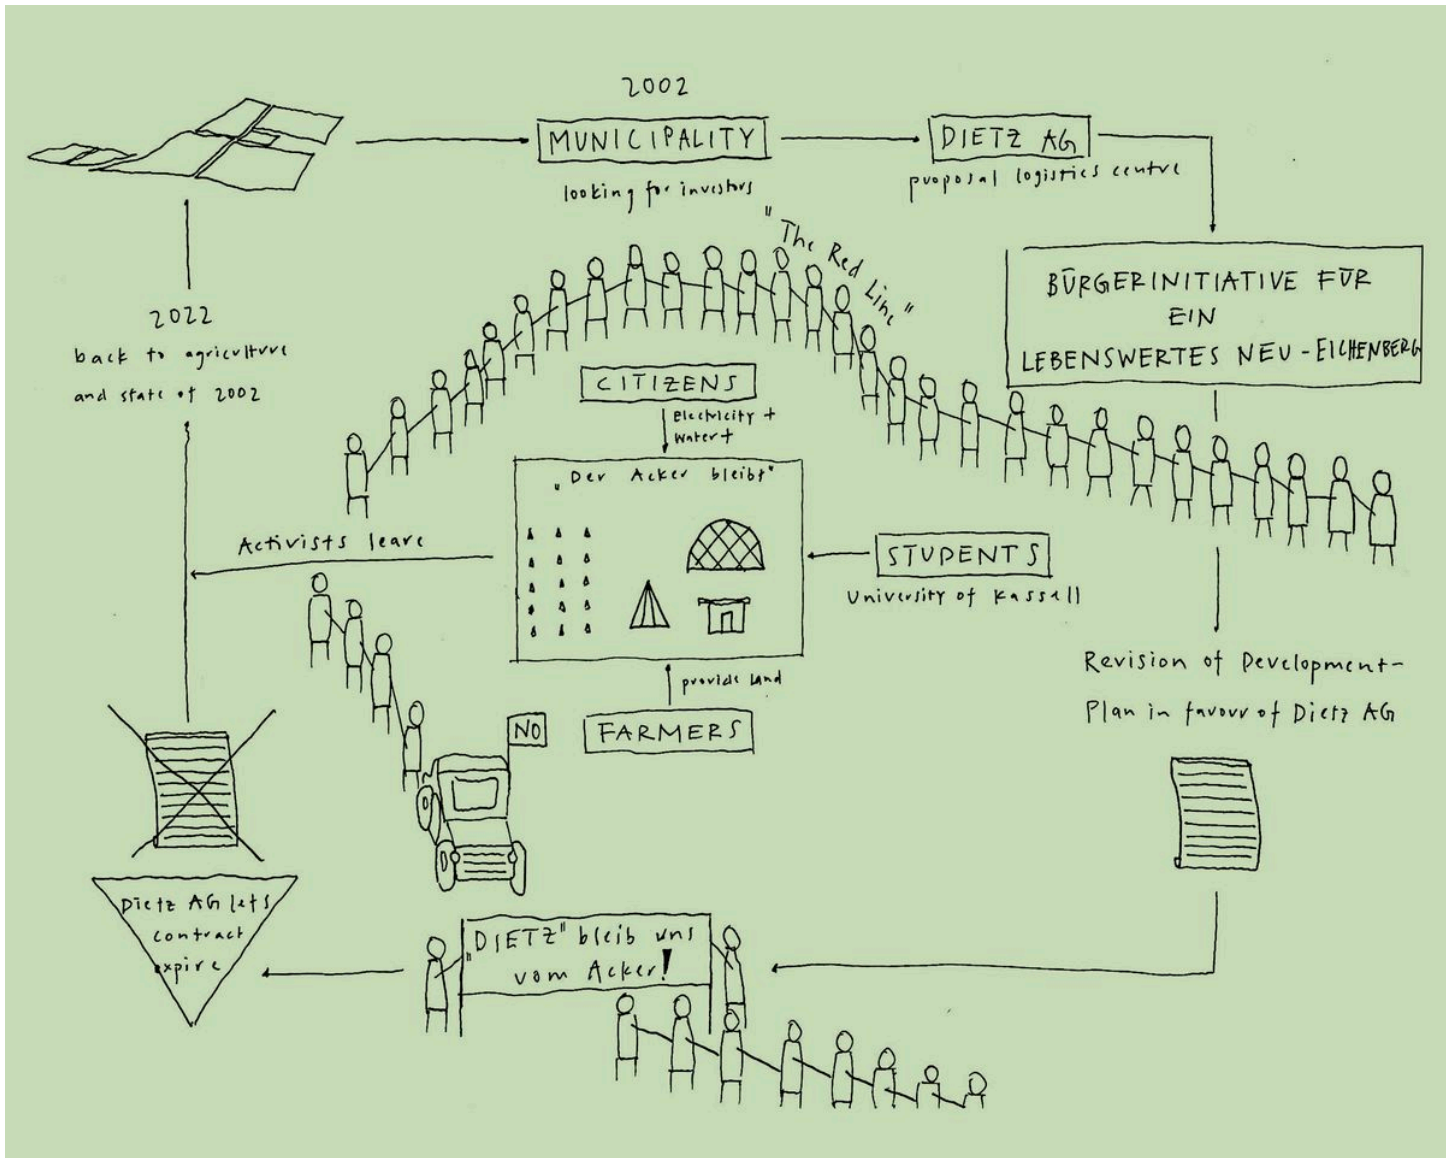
2002
MUNICIPALITY
looking for investors

DIETZ AG
proposal logistics centre

"The Red Line"

BÜRGERINITIATIVE FÜR EIN LEBENSWERTES NEU-EICHENBERG

2022
back to agriculture and state of 2002

CITIZENS
Electricity + water

„Der Acker bleibt"

Activists leave

STUDENTS
University of Kassell

provide land
FARMERS

NO

Revision of Development-Plan in favour of Dietz AG

Dietz AG lets contract expire

„DIETZ" bleib uns vom Acker!